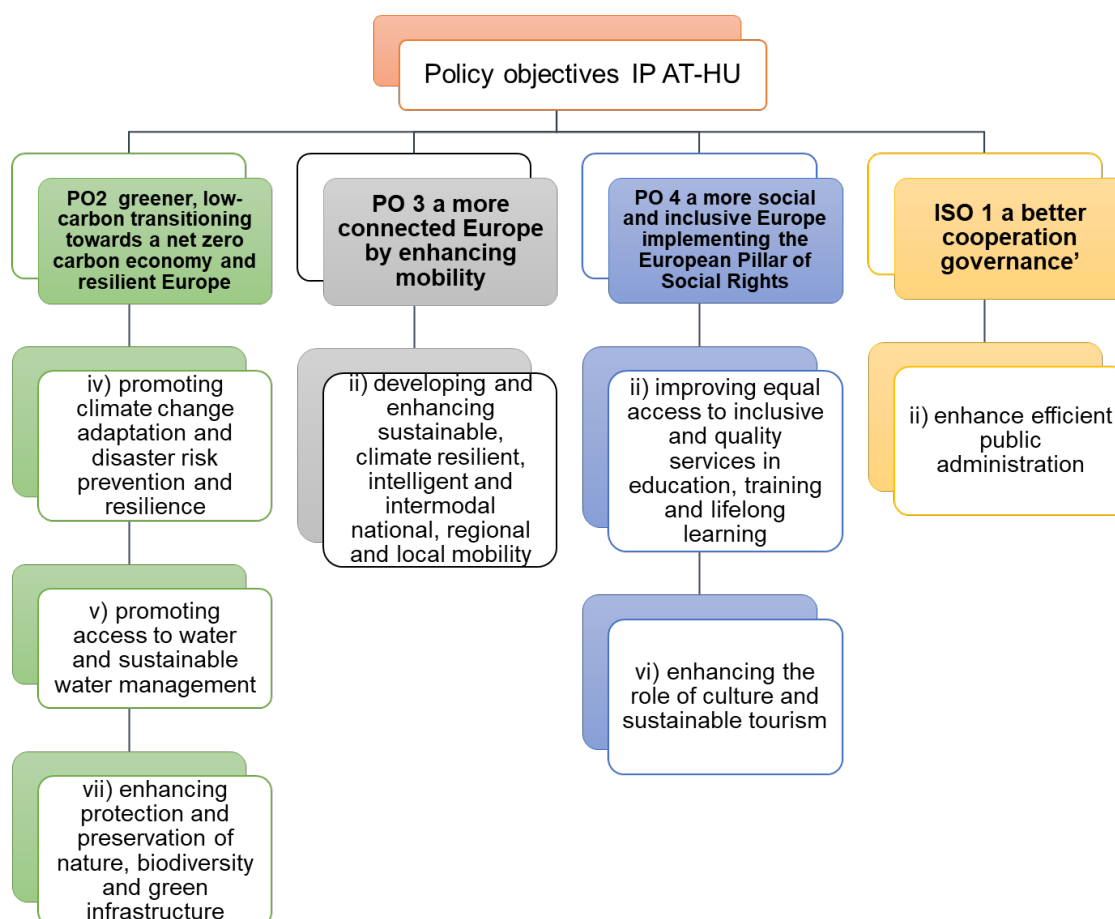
Policy objectives IP AT-HU

PO2 greener, low-carbon transitioning towards a net zero carbon economy and resilient Europe

iv) promoting climate change adaptation and disaster risk prevention and resilience

v) promoting access to water and sustainable water management

vii) enhancing protection and preservation of nature, biodiversity and green infrastructure

PO 3 a more connected Europe by enhancing mobility

ii) developing and enhancing sustainable, climate resilient, intelligent and intermodal national, regional and local mobility

PO 4 a more social and inclusive Europe implementing the European Pillar of Social Rights

ii) improving equal access to inclusive and quality services in education, training and lifelong learning

vi) enhancing the role of culture and sustainable tourism

ISO 1 a better cooperation governance'

ii) enhance efficient public administration